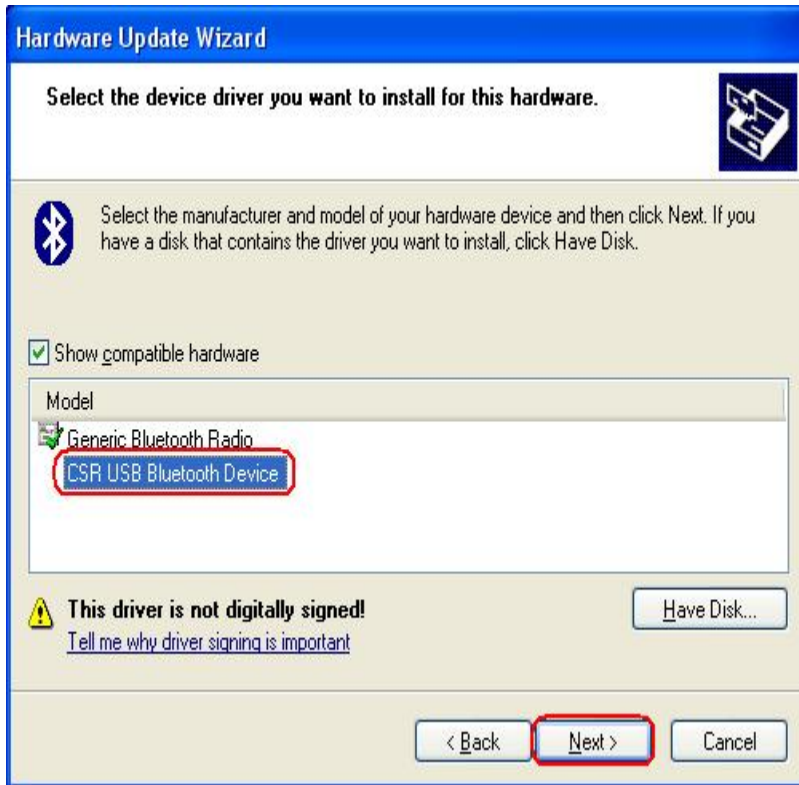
Hardware Update Wizard

Select the device driver you want to install for this hardware.

Select the manufacturer and model of your hardware device and then click Next. If you have a disk that contains the driver you want to install, click Have Disk.

Show compatible hardware

| Model |
|---|
| Generic Bluetooth Radio |
| CSR USB Bluetooth Device |

This driver is not digitally signed!
Tell me why driver signing is important

Have Disk...

< Back
Next >
Cancel